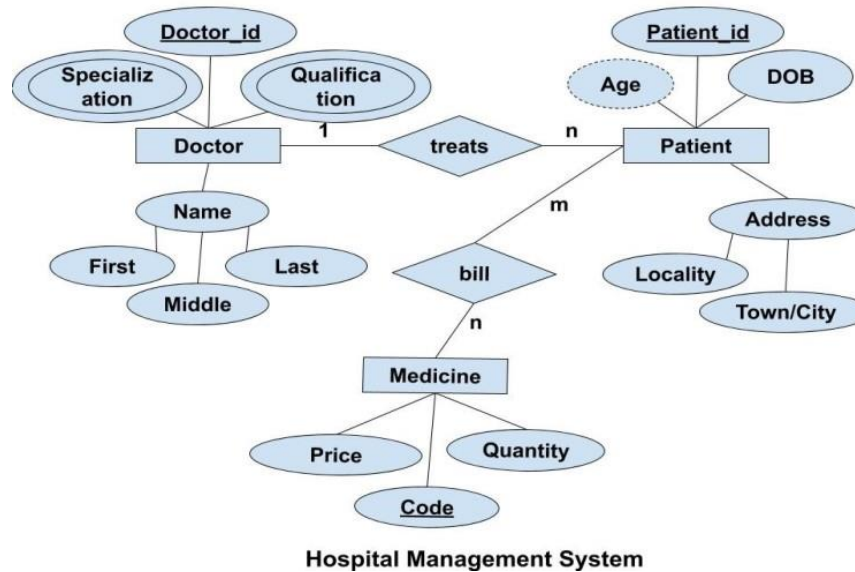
Doctor_id
Specializ ation
Qualifica tion
Doctor
1
treats
n
Patient_id
Age
DOB
Patient
Name
First
Middle
Last
m
bill
n
Address
Locality
Town/City
Medicine
Price
Quantity
Code

Hospital Management System